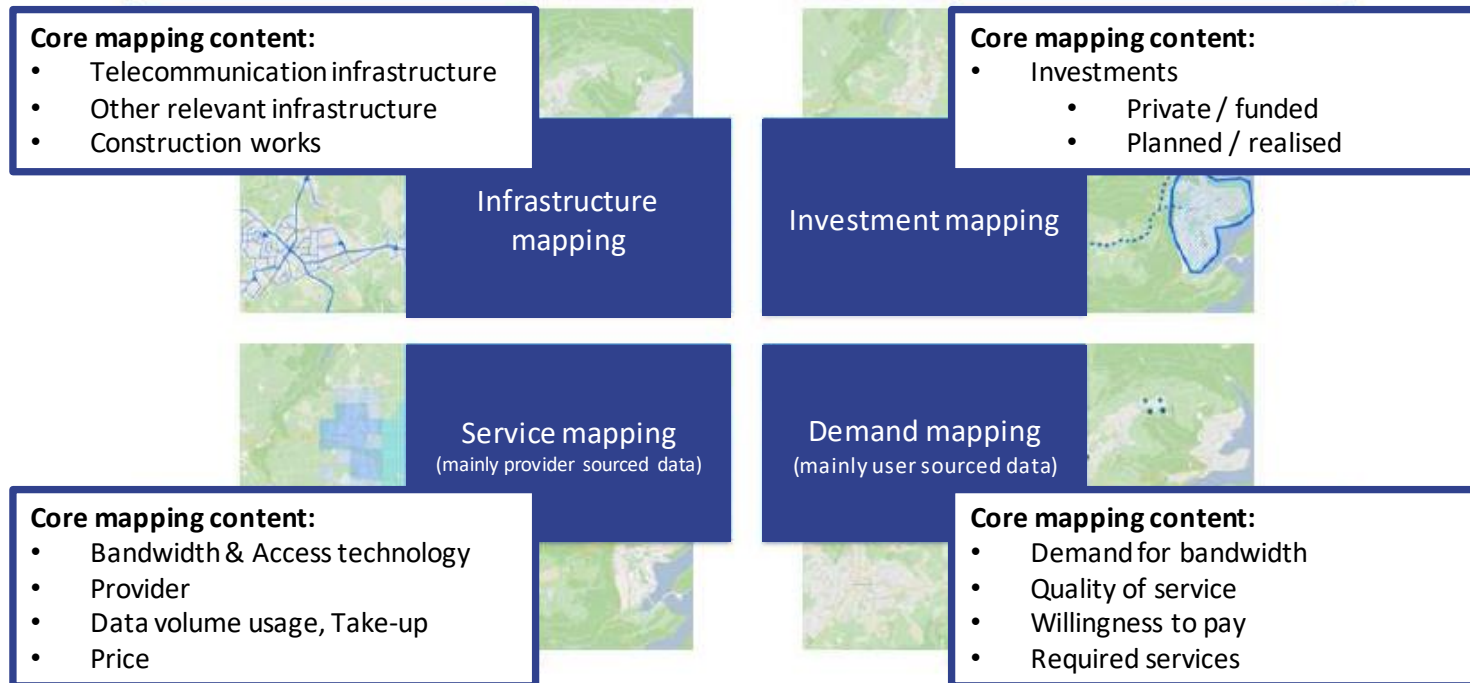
**Core mapping content:**
- Telecommunication infrastructure
- Other relevant infrastructure
- Construction works

Infrastructure mapping

**Core mapping content:**
- Investments
  - Private / funded
  - Planned / realised

Investment mapping

Service mapping
(mainly provider sourced data)

**Core mapping content:**
- Bandwidth & Access technology
- Provider
- Data volume usage, Take-up
- Price

Demand mapping
(mainly user sourced data)

**Core mapping content:**
- Demand for bandwidth
- Quality of service
- Willingness to pay
- Required services